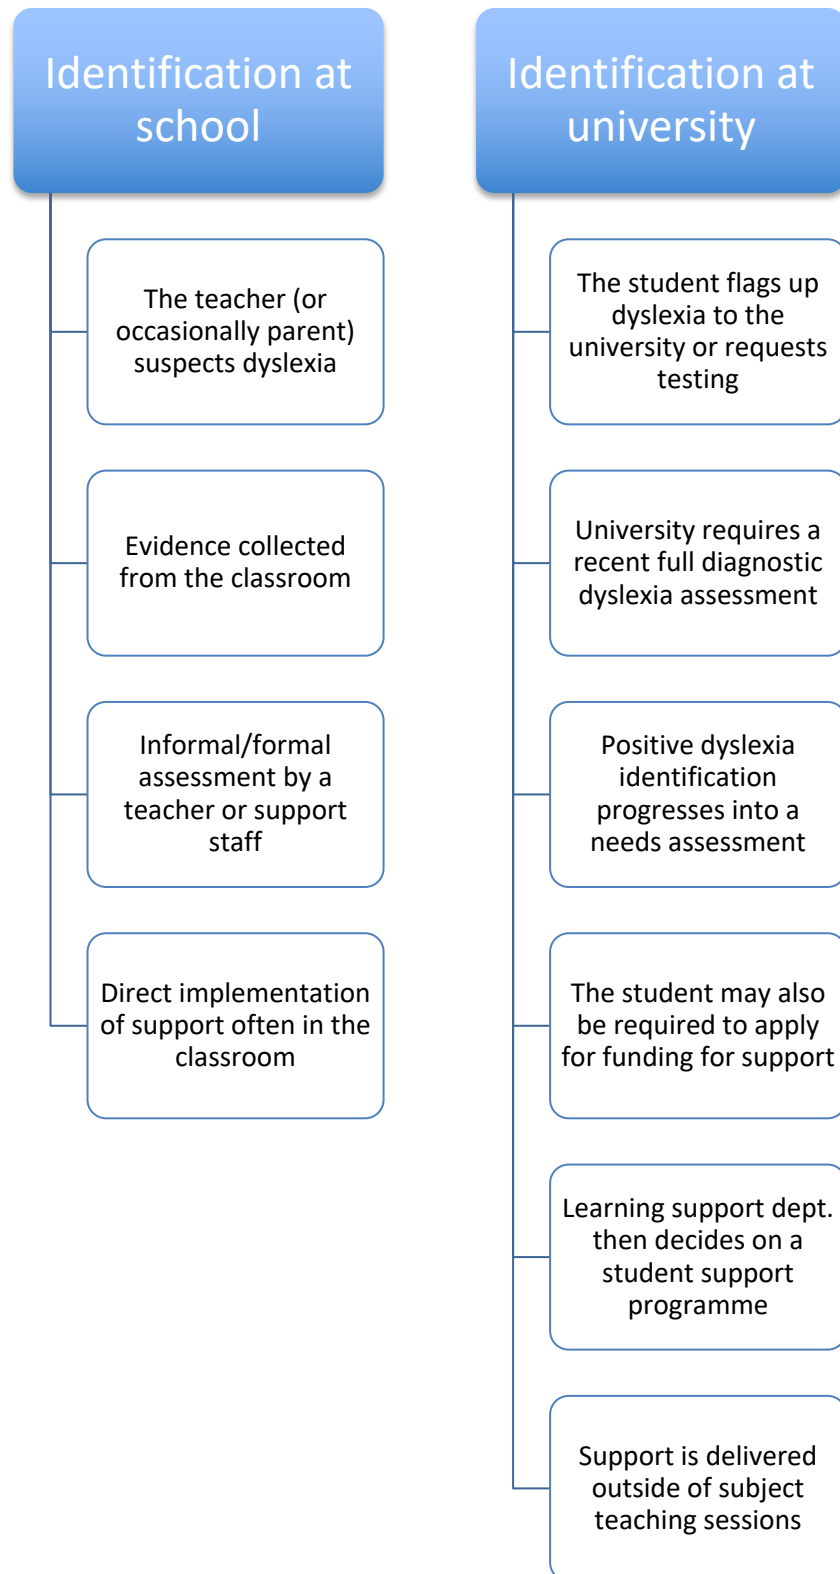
Identification at school

The teacher (or occasionally parent) suspects dyslexia

Evidence collected from the classroom

Informal/formal assessment by a teacher or support staff

Direct implementation of support often in the classroom

Identification at university

The student flags up dyslexia to the university or requests testing

University requires a recent full diagnostic dyslexia assessment

Positive dyslexia identification progresses into a needs assessment

The student may also be required to apply for funding for support

Learning support dept. then decides on a student support programme

Support is delivered outside of subject teaching sessions